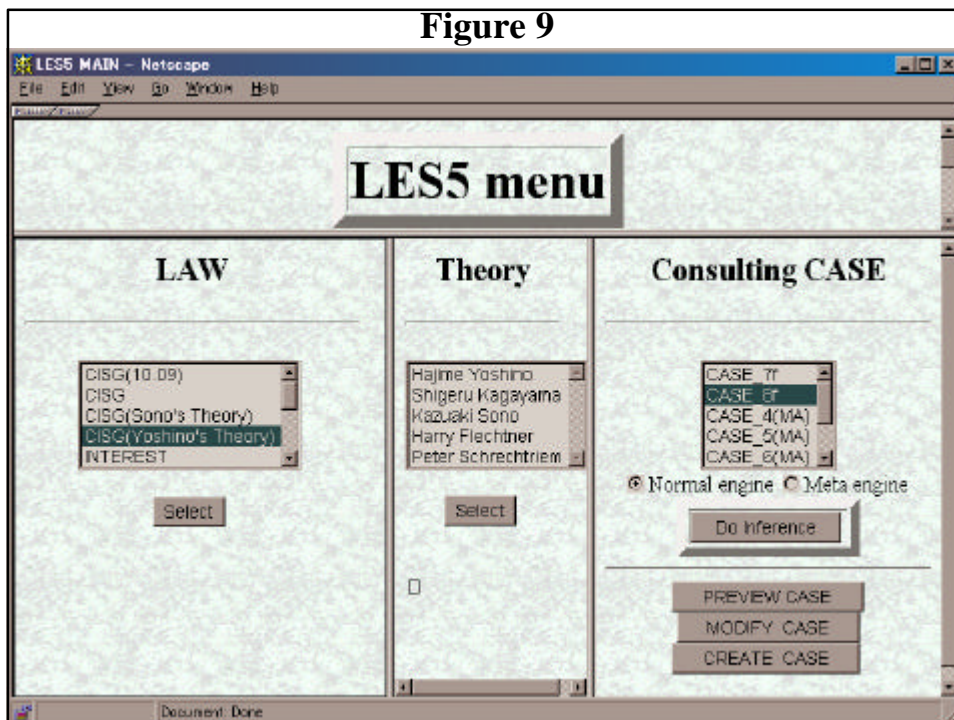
Figure 9

LES5 MAIN – Netscape

File Edit View Go Window Help

LES5 menu

LAW

CISG(10.09)
CISG
CISG(Sono's Theory)
CISG(Yoshino's Theory)
INTEREST

Select

Theory

Hajime Yoshino
Shigeru Kagayama
Kazuaki Sono
Harry Flechtner
Peter Schrechtriem

Select

Consulting CASE

CASE_7f
CASE_6f
CASE_4(MA)
CASE_5(MA)
CASE_6(MA)

Normal engine Meta engine

Do Inference

PREVIEW CASE

MODIFY CASE

CREATE CASE

Document: Done